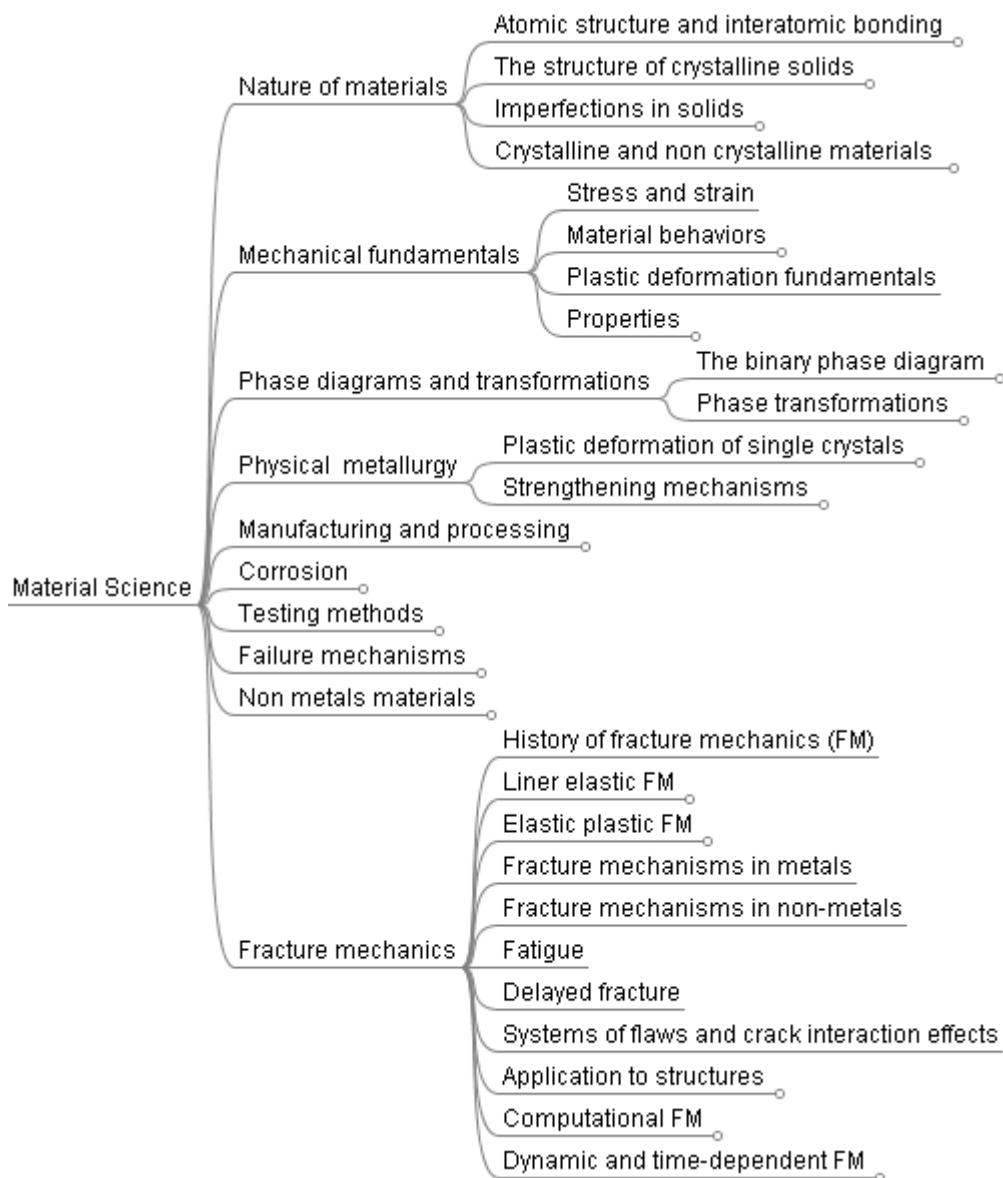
Material Science

Nature of materials
Atomic structure and interatomic bonding
The structure of crystalline solids
Imperfections in solids
Crystalline and non crystalline materials

Mechanical fundamentals
Stress and strain
Material behaviors
Plastic deformation fundamentals
Properties

Phase diagrams and transformations
The binary phase diagram
Phase transformations

Physical metallurgy
Plastic deformation of single crystals
Strengthening mechanisms

Manufacturing and processing

Corrosion

Testing methods

Failure mechanisms

Non metals materials

Fracture mechanics
History of fracture mechanics (FM)
Liner elastic FM
Elastic plastic FM
Fracture mechanisms in metals
Fracture mechanisms in non-metals
Fatigue
Delayed fracture
Systems of flaws and crack interaction effects
Application to structures
Computational FM
Dynamic and time-dependent FM